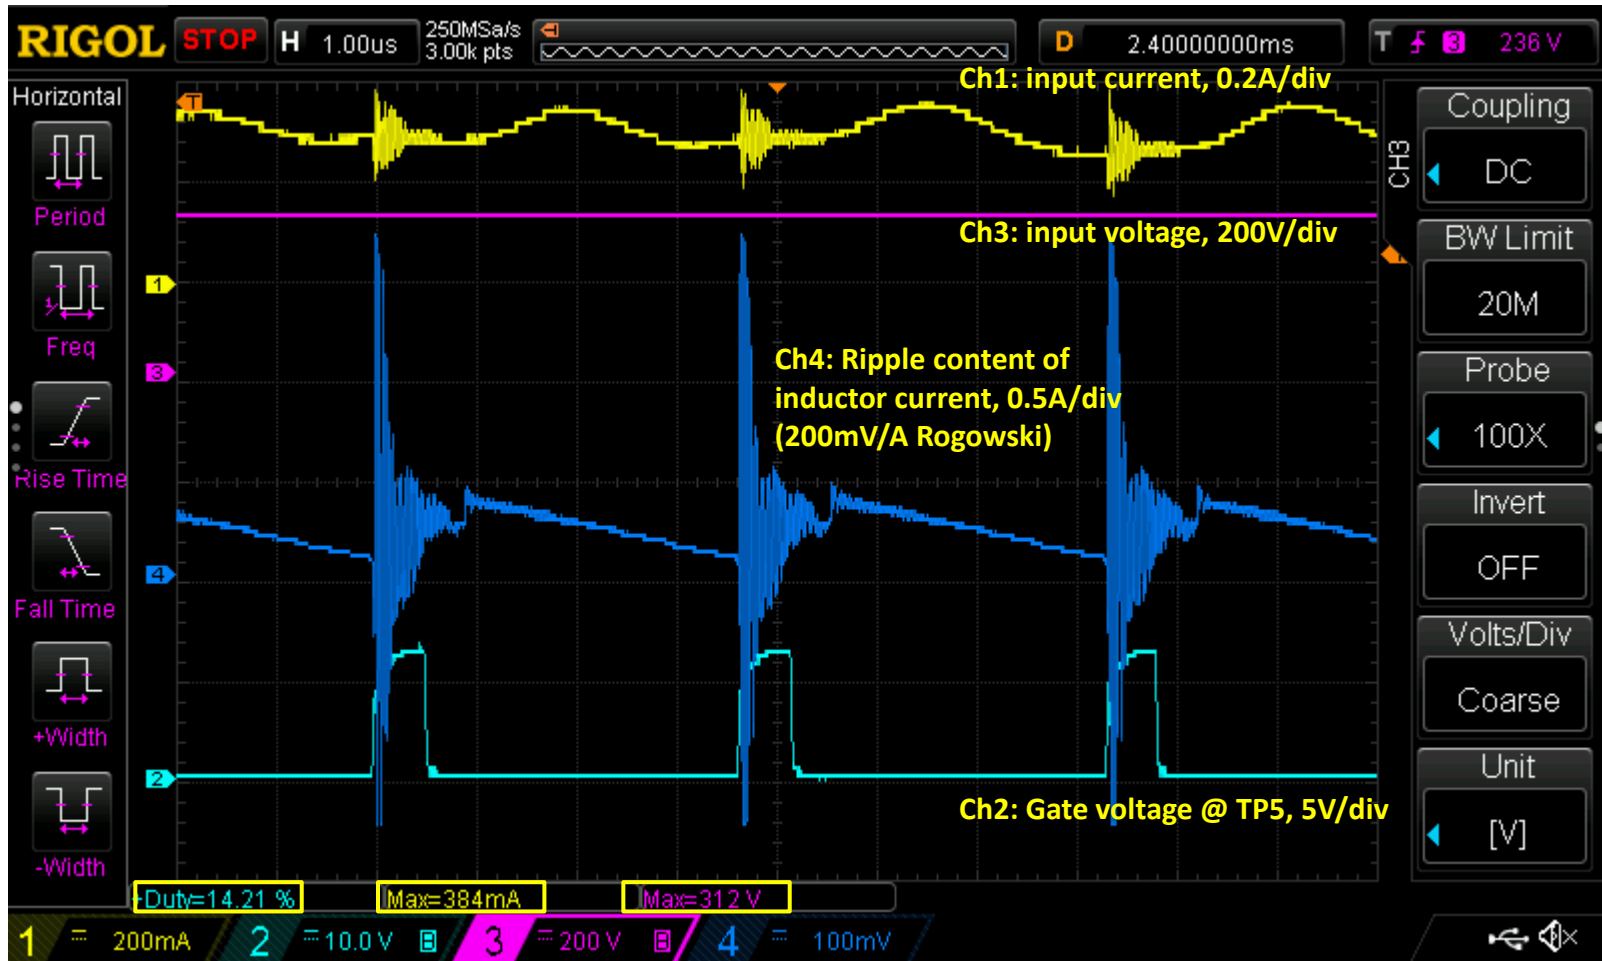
RIGOL STOP H 1.00us 250MSa/s 3.00k pts D 2.40000000ms T 3 236 V

Horizontal
Period
Freq
Rise Time
Fall Time
+Width
-Width

Ch1: input current, 0.2A/div

Ch3: input voltage, 200V/div

Ch4: Ripple content of inductor current, 0.5A/div (200mV/A Rogowski)

Ch2: Gate voltage @ TP5, 5V/div

T
1
3
4
2

CH3
Coupling
DC
BW Limit
20M
Probe
100X
Invert
OFF
Volts/Div
Coarse
Unit
[V]

Duty=14.21 % Max=384mA Max=312 V

1 200mA 2 10.0 V 3 200 V 4 100mV